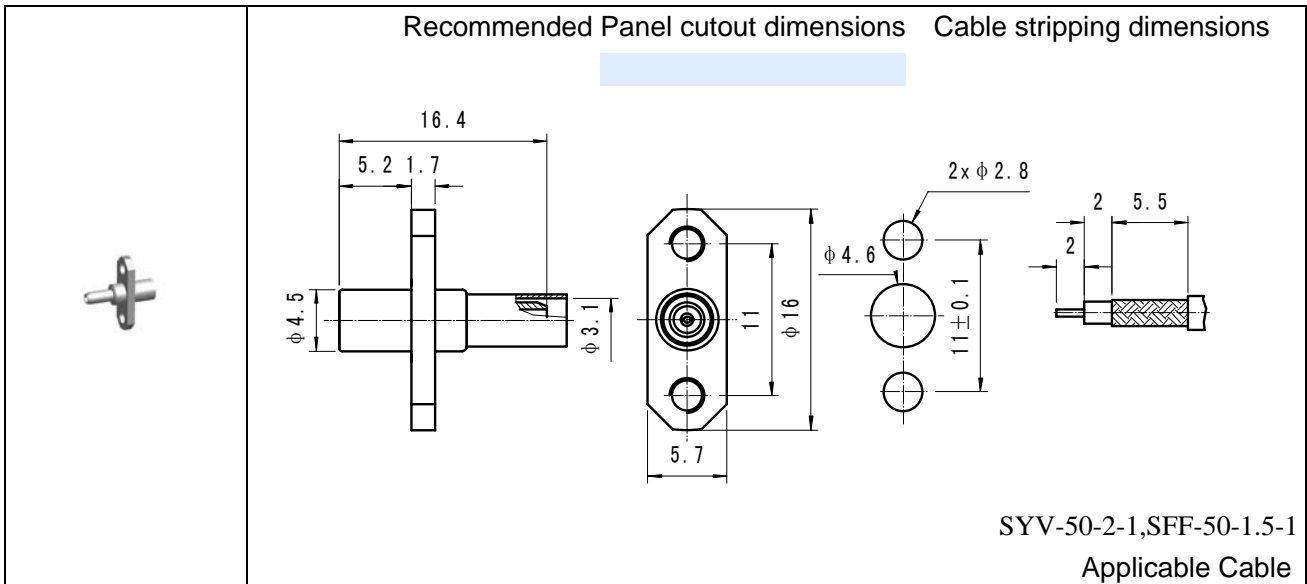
Recommended Panel cutout dimensions Cable stripping dimensions

16.4

5.2 1.7

$\phi$4.5

$\phi$3.1

11

$\phi$16

5.7

2x$\phi$2.8

$\phi$4.6

11$\pm$0.1

2 5.5

2

SYV-50-2-1,SFF-50-1.5-1

Applicable Cable